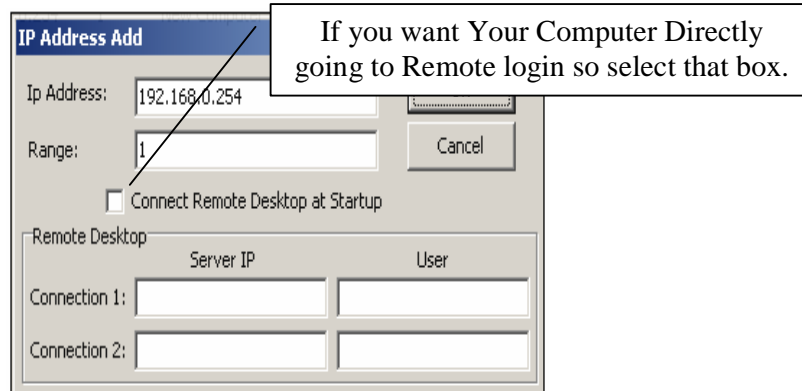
IP Address Add

If you want Your Computer Directly going to Remote login so select that box.

Ip Address: 192.168.0.254

Range: 1

Cancel

Connect Remote Desktop at Startup

Remote Desktop

Server IP

User

Connection 1:

Connection 2: